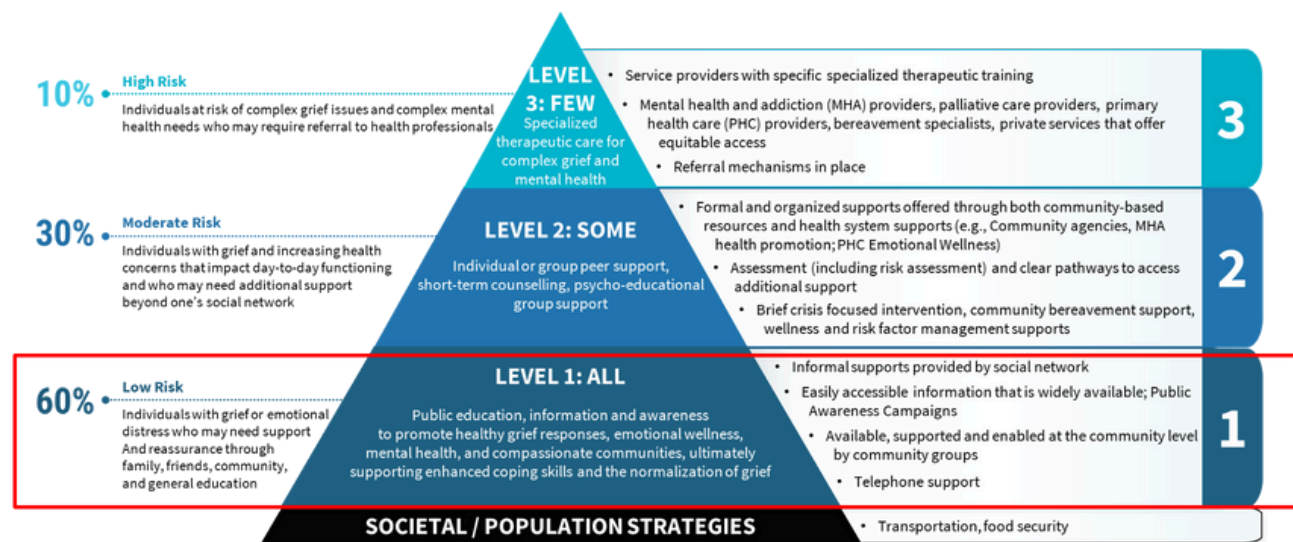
10%
High Risk
Individuals at risk of complex grief issues and complex mental health needs who may require referral to health professionals

LEVEL 3: FEW
Specialized therapeutic care for complex grief and mental health

• Service providers with specific specialized therapeutic training
• Mental health and addiction (MHA) providers, palliative care providers, primary health care (PHC) providers, bereavement specialists, private services that offer equitable access
• Referral mechanisms in place

3

30%
Moderate Risk
Individuals with grief and increasing health concerns that impact day-to-day functioning and who may need additional support beyond one's social network

LEVEL 2: SOME
Individual or group peer support, short-term counselling, psycho-educational group support

• Formal and organized supports offered through both community-based resources and health system supports (e.g., Community agencies, MHA health promotion; PHC Emotional Wellness)
• Assessment (including risk assessment) and clear pathways to access additional support
• Brief crisis focused intervention, community bereavement support, wellness and risk factor management supports

2

60%
Low Risk
Individuals with grief or emotional distress who may need support And reassurance through family, friends, community, and general education

LEVEL 1: ALL
Public education, information and awareness to promote healthy grief responses, emotional wellness, mental health, and compassionate communities, ultimately supporting enhanced coping skills and the normalization of grief

• Informal supports provided by social network
• Easily accessible information that is widely available; Public Awareness Campaigns
• Available, supported and enabled at the community level by community groups
• Telephone support

1

SOCIETAL / POPULATION STRATEGIES
• Transportation, food security